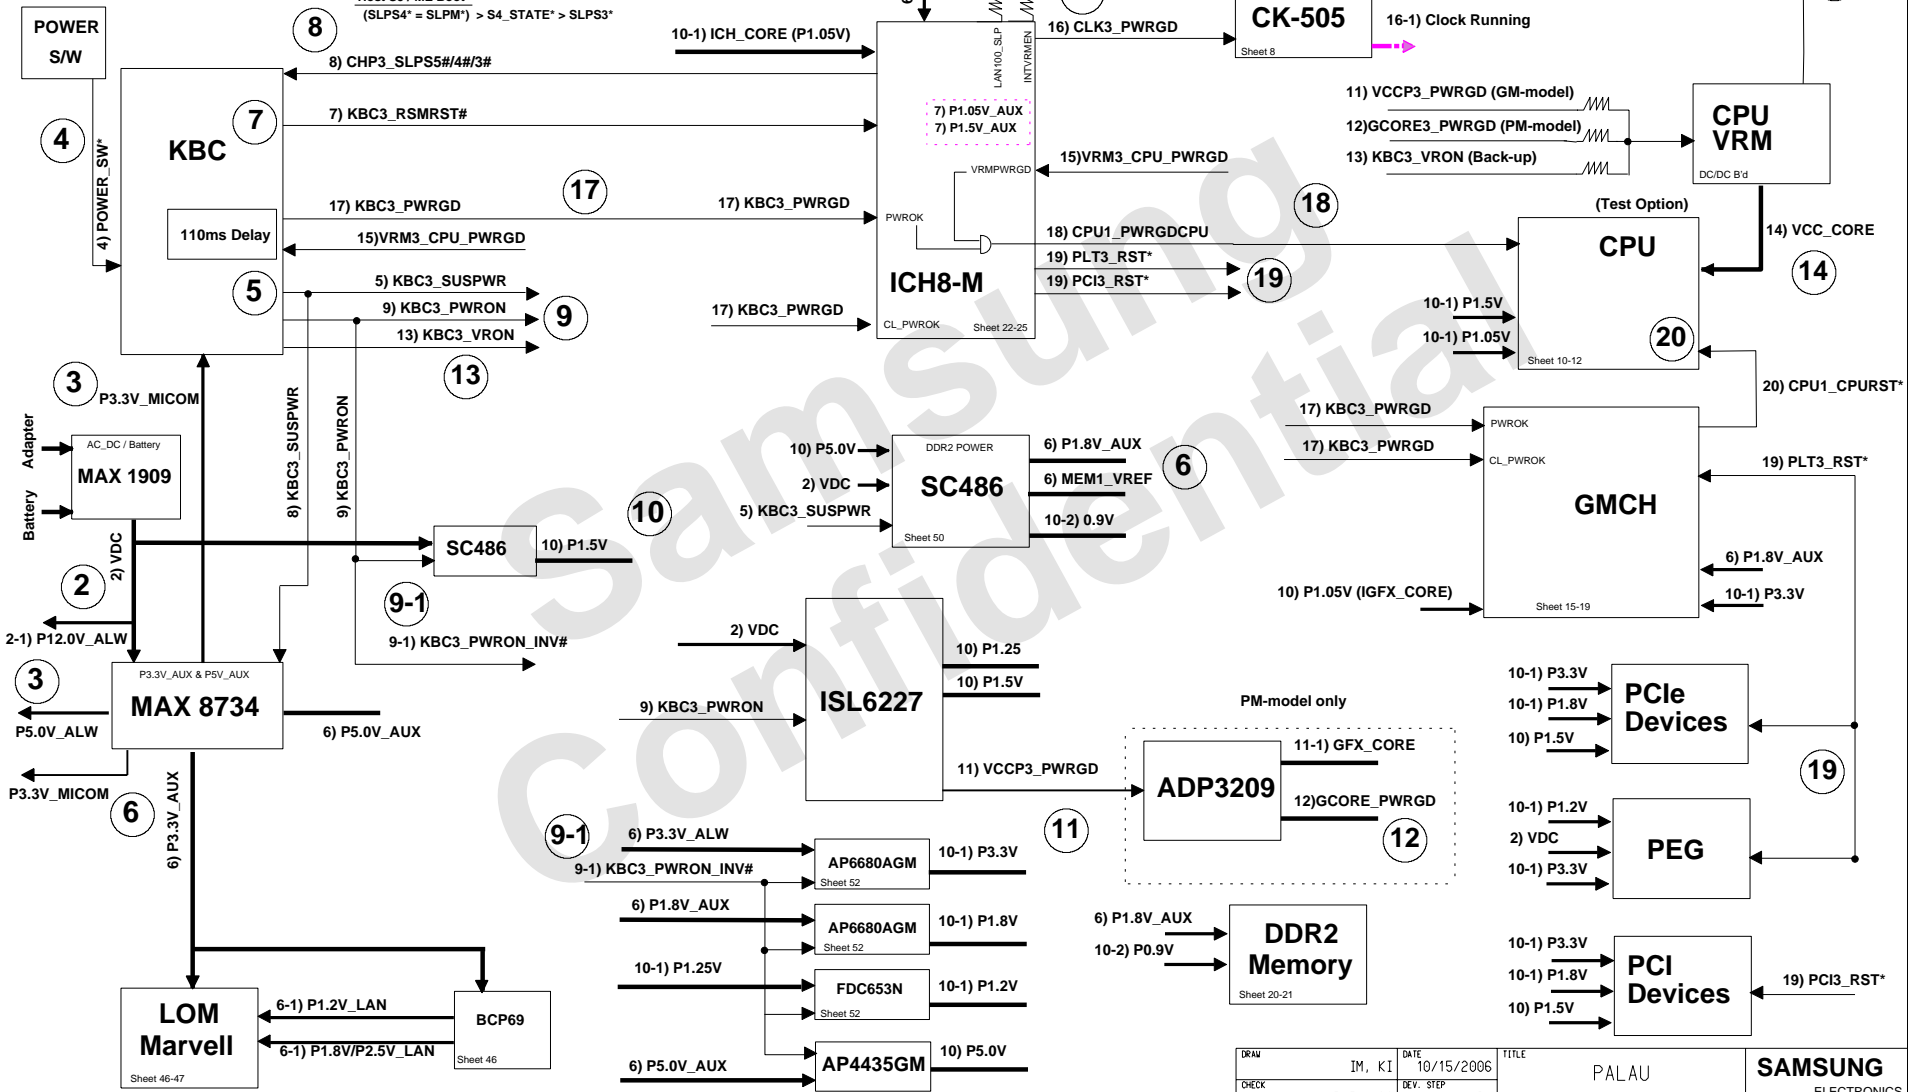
POWER S/W

(SLPS4* = SLPM*) > S4_STATE* > SLPS3*

8

10-1) ICH_CORE (P1.05V)

LAN100_SLP
INTVRMEN

16) CLK3_PWRGD

CK-505
Sheet 8

16-1) Clock Running

8) CHP3_SLPS5#/4#/3#

KBC

7

7) KBC3_RSMRST#

7) P1.05V_AUX
7) P1.5V_AUX

11) VCCP3_PWRGD (GM-model)
12)GCORE3_PWRGD (PM-model)
13) KBC3_VRON (Back-up)

CPU VRM
DC/DC B'd

4

4) POWER_SW*

15)VRM3_CPU_PWRGD

VRMPWRGD

17

18

17) KBC3_PWRGD

17) KBC3_PWRGD

PWROK

(Test Option)

110ms Delay

15)VRM3_CPU_PWRGD

18) CPU1_PWRGDCPU

CPU

14) VCC_CORE

19) PLT3_RST*
19) PCI3_RST*

19

14

5

5) KBC3_SUSPWR

ICH8-M

9) KBC3_PWRON

9

13) KBC3_VRON

17) KBC3_PWRGD

CL_PWROK
Sheet 22-25

10-1) P1.5V
10-1) P1.05V

20

Sheet 10-12

13

3

P3.3V_MICOM

20) CPU1_CPURST*

17) KBC3_PWRGD

PWROK

17) KBC3_PWRGD

CL_PWROK

Adapter

AC_DC / Battery

MAX 1909

Battery

8) KBC3_SUSPWR

9) KBC3_PWRON

10) P5.0V

DDR2 POWER

6) P1.8V_AUX

6

2) VDC

SC486

6) MEM1_VREF

19) PLT3_RST*

GMCH

5) KBC3_SUSPWR

Sheet 50

10-2) 0.9V

10

2) VDC

SC486

10) P1.5V

2

9-1

6) P1.8V_AUX

10) P1.05V (IGFX_CORE)

Sheet 15-19

10-1) P3.3V

2-1) P12.0V_ALW

2) VDC

9-1) KBC3_PWRON_INV#

10) P1.25

P3.3V_AUX & P5V_AUX

3

MAX 8734

10) P1.5V

ISL6227

9) KBC3_PWRON

PM-model only

10-1) P3.3V
10-1) P1.8V
10) P1.5V

PCIe Devices

P5.0V_ALW

6) P5.0V_AUX

11-1) GFX_CORE

11) VCCP3_PWRGD

ADP3209

19

P3.3V_MICOM

6

6) P3.3V_AUX

12)GCORE_PWRGD

9-1

6) P3.3V_ALW

11

12

10-1) P1.2V
2) VDC
10-1) P3.3V

PEG

AP6680AGM
Sheet 52

10-1) P3.3V

9-1) KBC3_PWRON_INV#

6) P1.8V_AUX

AP6680AGM
Sheet 52

10-1) P1.8V

6) P1.8V_AUX
10-2) P0.9V

DDR2 Memory
Sheet 20-21

10-1) P1.25V

FDC653N
Sheet 52

10-1) P1.2V

10-1) P3.3V
10-1) P1.8V
10) P1.5V

PCI Devices

19) PCI3_RST*

LOM Marvell
Sheet 46-47

6-1) P1.2V_LAN

6-1) P1.8V/P2.5V_LAN

BCP69
Sheet 46

6) P5.0V_AUX

AP4435GM

10) P5.0V

DRAW
IM, KI
DATE
10/15/2006
TITLE
PALAU
CHECK
DEV. STEP

SAMSUNG
ELECTRONICS

Samsung Confidential